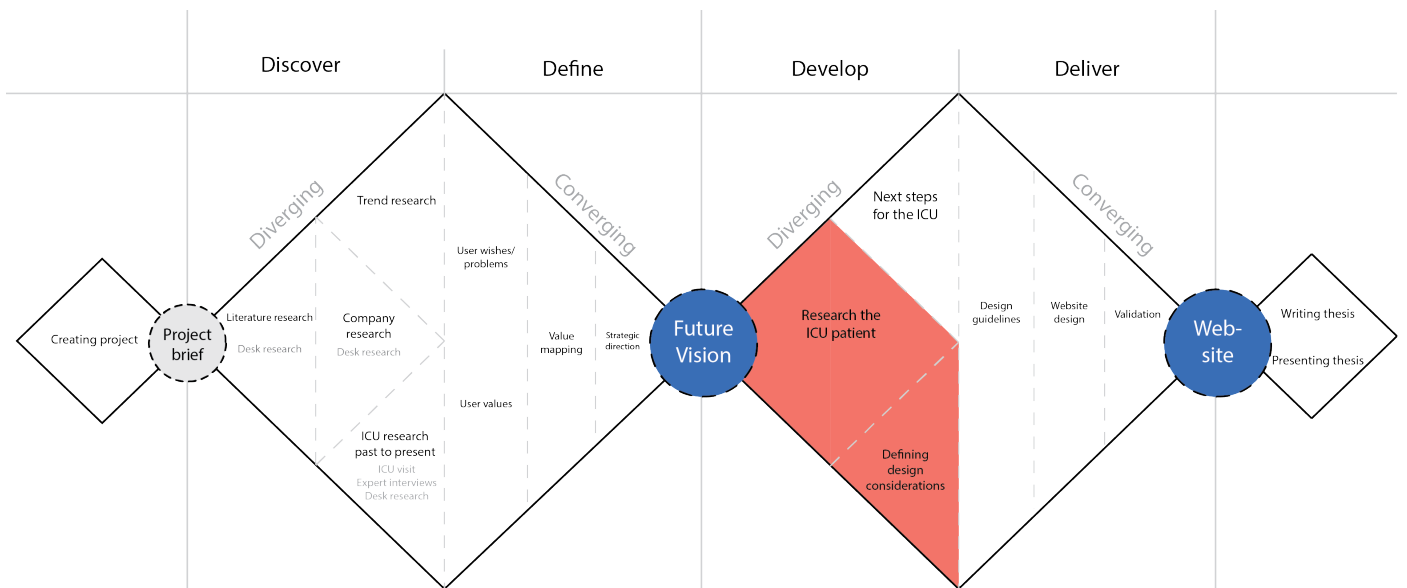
Discover

Define

Develop

Deliver

Creating project

Project brief

Diverging

Trend research

Literature research

Desk research

Company research

Desk research

ICU research past to present

ICU visit

Expert interviews

Desk research

User wishes/ problems

User values

Value mapping

Strategic direction

Converging

Future Vision

Diverging

Next steps for the ICU

Research the ICU patient

Defining design considerations

Design guidelines

Website design

Validation

Converging

Web-site

Writing thesis

Presenting thesis